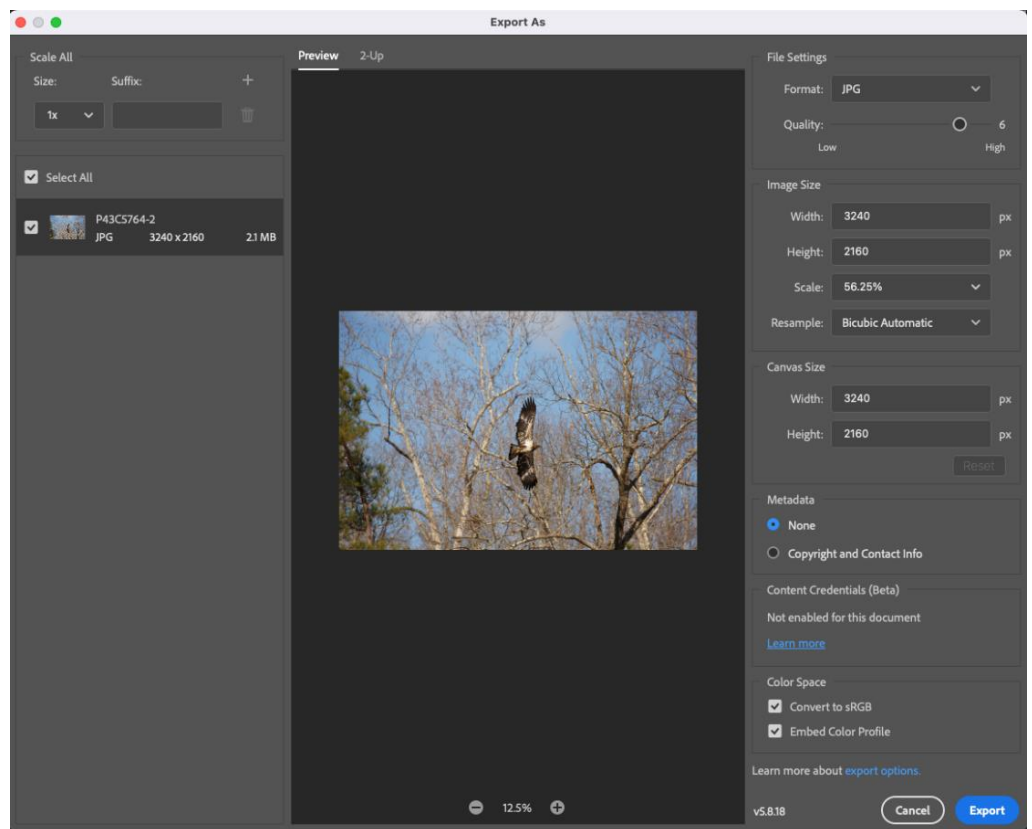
Export As

Scale All

Size: Suffix: +

1x

Select All

P43C5764-2
JPG 3240 x 2160 2.1 MB

Preview 2-Up

12.5%

File Settings

Format: JPG

Quality: 6

Low High

Image Size

Width: 3240 px

Height: 2160 px

Scale: 56.25%

Resample: Bicubic Automatic

Canvas Size

Width: 3240 px

Height: 2160 px

Reset

Metadata

None

Copyright and Contact Info

Content Credentials (Beta)

Not enabled for this document

Learn more

Color Space

Convert to sRGB

Embed Color Profile

Learn more about export options.

v5.8.18

Cancel

Export